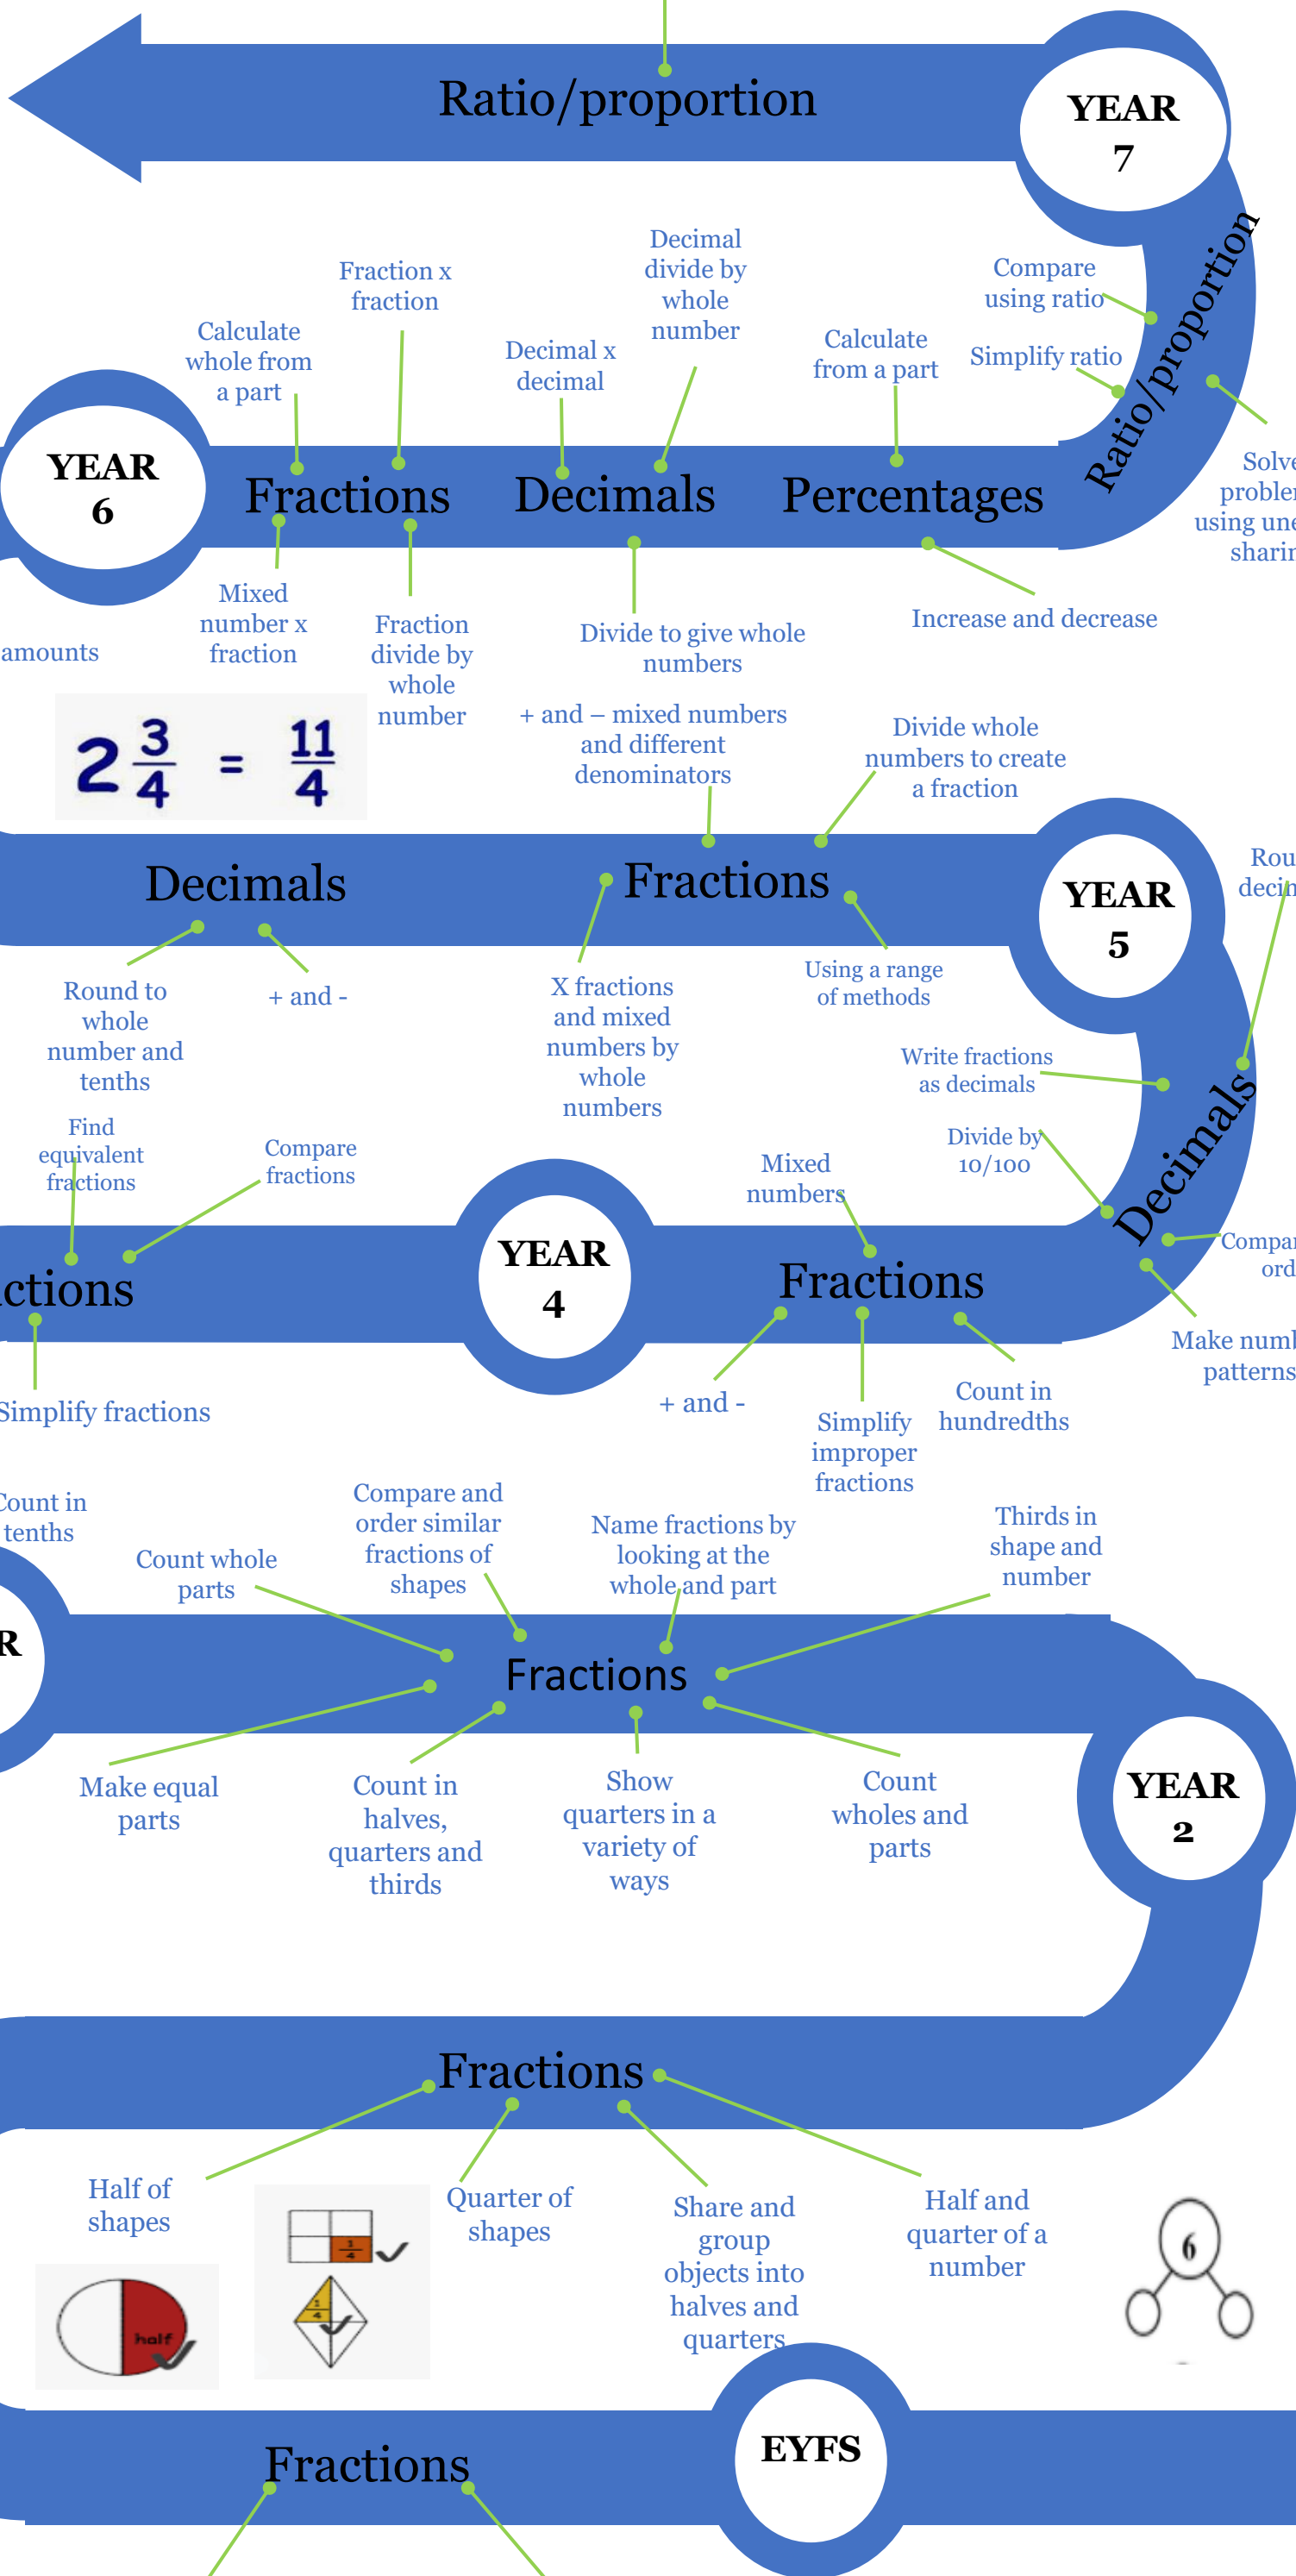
Ratio/proportion

YEAR 7

Ratio/proportion

Compare using ratio

Simplify ratio

Solve problem using une sharin

Calculate whole from a part

Fraction x fraction

Decimal x decimal

Decimal divide by whole number

Calculate from a part

YEAR 6

Fractions

Decimals

Percentages

amounts

Mixed number x fraction

Fraction divide by whole number

Divide to give whole numbers

Increase and decrease

$2\frac{3}{4} = \frac{11}{4}$

+ and – mixed numbers and different denominators

Divide whole numbers to create a fraction

Rou deci

Decimals

Fractions

YEAR 5

Round to whole number and tenths

+ and -

X fractions and mixed numbers by whole numbers

Using a range of methods

Write fractions as decimals

Decimals

Divide by 10/100

Find equivalent fractions

Compare fractions

Mixed numbers

YEAR 4

ctions

Fractions

Compar ord

Make num patterns

Simplify fractions

+ and -

Simplify improper fractions

Count in hundredths

Count in tenths

Count whole parts

Compare and order similar fractions of shapes

Name fractions by looking at the whole and part

Thirds in shape and number

R

Fractions

Make equal parts

Count in halves, quarters and thirds

Show quarters in a variety of ways

Count wholes and parts

YEAR 2

Fractions

Half of shapes

half

$\frac{1}{4}$

$\frac{1}{4}$

Quarter of shapes

Share and group objects into halves and quarters

Half and quarter of a number

6

EYFS

Fractions